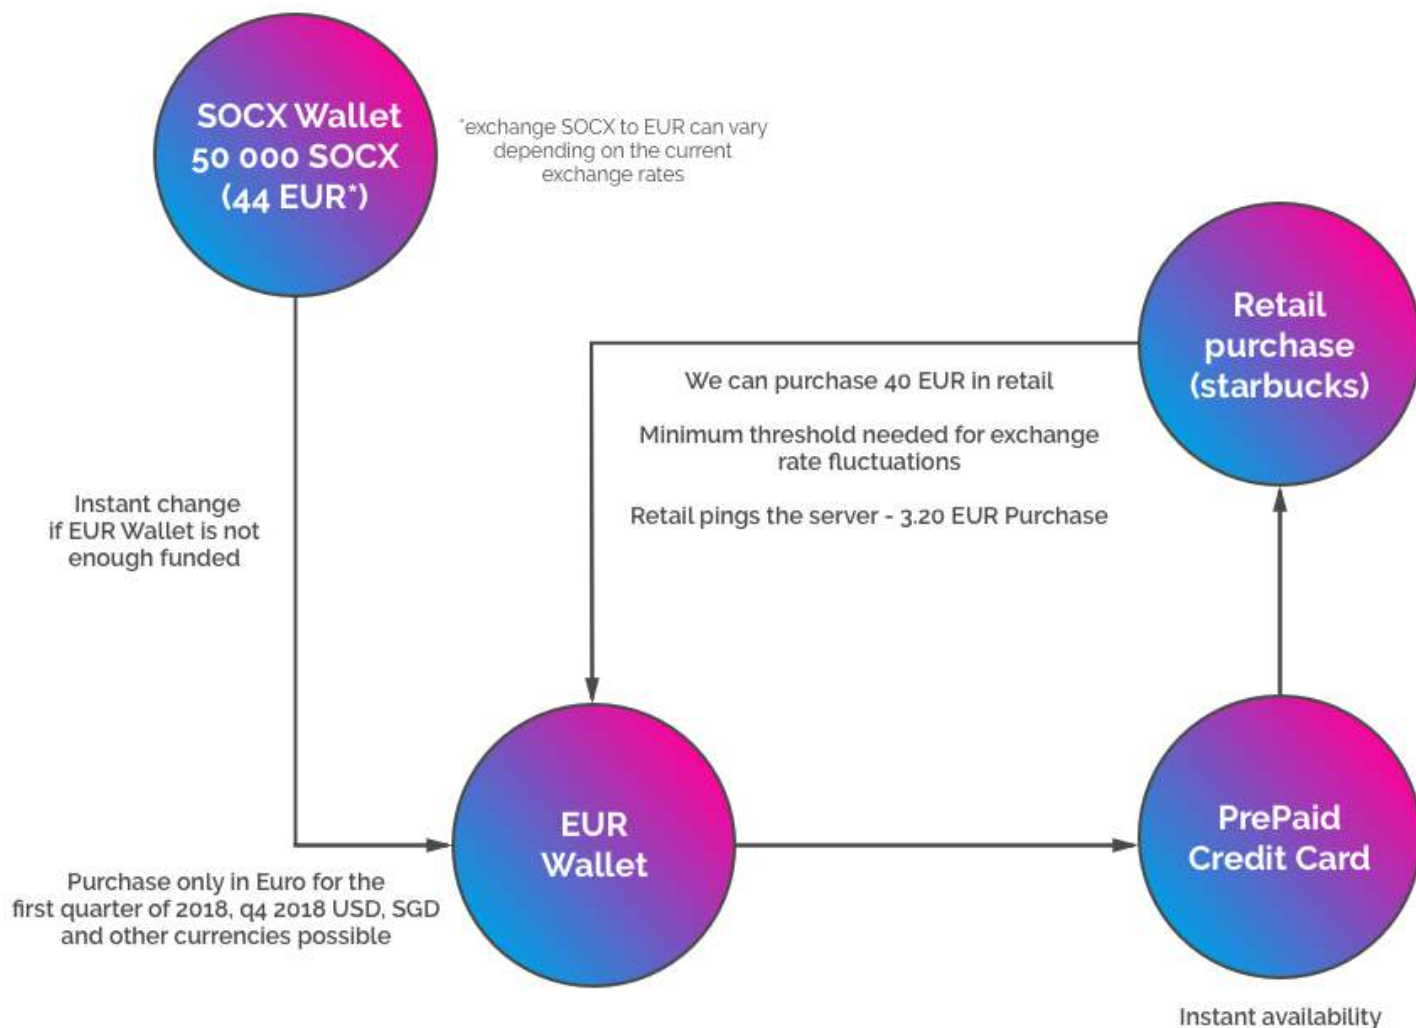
SOCX Wallet
50 000 SOCX
(44 EUR*)

*exchange SOCX to EUR can vary depending on the current exchange rates

Retail purchase (starbucks)

We can purchase 40 EUR in retail

Minimum threshold needed for exchange rate fluctuations

Retail pings the server - 3.20 EUR Purchase

Instant change if EUR Wallet is not enough funded

EUR Wallet

PrePaid Credit Card

Purchase only in Euro for the first quarter of 2018, q4 2018 USD, SGD and other currencies possible

Instant availability